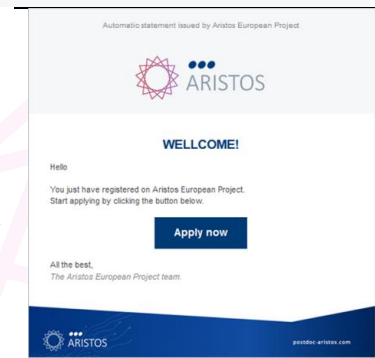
Automatic statement issued by Aristos European Project

ARISTOS

WELLCOME!

Hello

You just have registered on Aristos European Project.
Start applying by clicking the button below.

Apply now

All the best,
The Aristos European Project team.

ARISTOS

postdoc-aristos.com